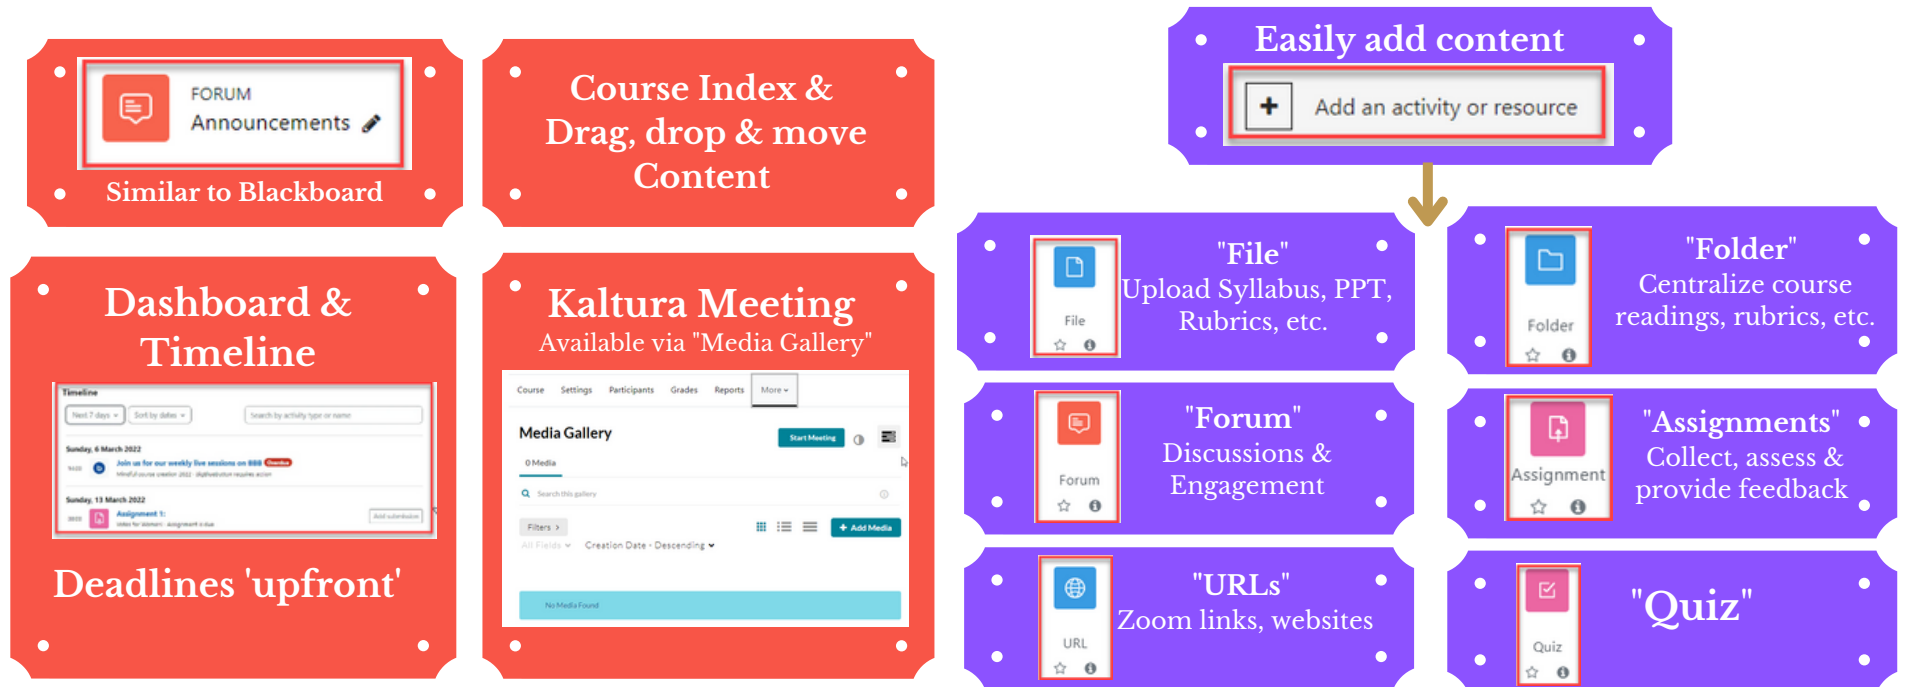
FORUM
Announcements

Similar to Blackboard

Course Index & Drag, drop & move Content

Dashboard & Timeline

Timeline

Next 7 days | Sort by dates | Search by activity type or name

Sunday, 6 March 2022

Join us for our weekly live sessions on BBB

Sunday, 13 March 2022

Assignment 1:

Add submission

Deadlines 'upfront'

Kaltura Meeting
Available via "Media Gallery"

Course | Settings | Participants | Grades | Reports | More

Media Gallery

Start Meeting

0 Media

Search this gallery

Filters

+ Add Media

All Fields | Creation Date - Descending

No Media Found

Easily add content

+ Add an activity or resource

File

"File"
Upload Syllabus, PPT, Rubrics, etc.

Folder

"Folder"
Centralize course readings, rubrics, etc.

Forum

"Forum"
Discussions & Engagement

Assignment

"Assignments"
Collect, assess & provide feedback

URL

"URLs"
Zoom links, websites

Quiz

"Quiz"